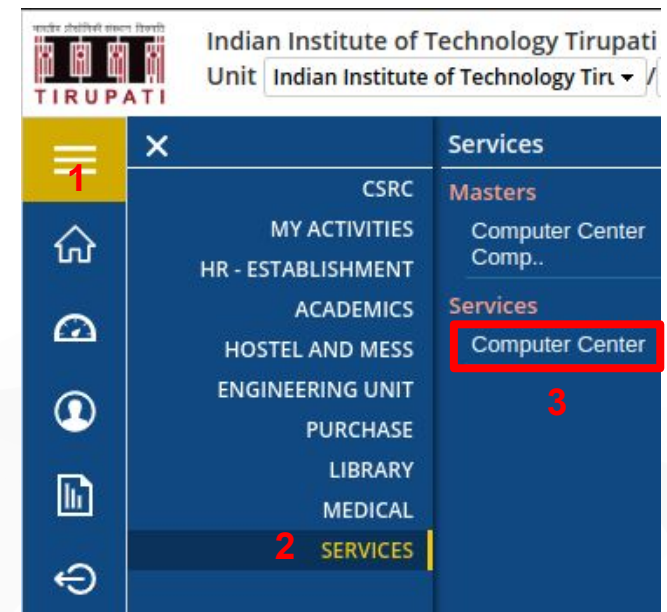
भारतीय प्रौद्योगिकी संस्थान तिरुपति
TIRUPATI

Indian Institute of Technology Tirupati
Unit Indian Institute of Technology Tiru

1

×
CSRC
MY ACTIVITIES
HR - ESTABLISHMENT
ACADEMICS
HOSTEL AND MESS
ENGINEERING UNIT
PURCHASE
LIBRARY
MEDICAL
2 SERVICES

Services
Masters
Computer Center Comp..
Services
Computer Center
3